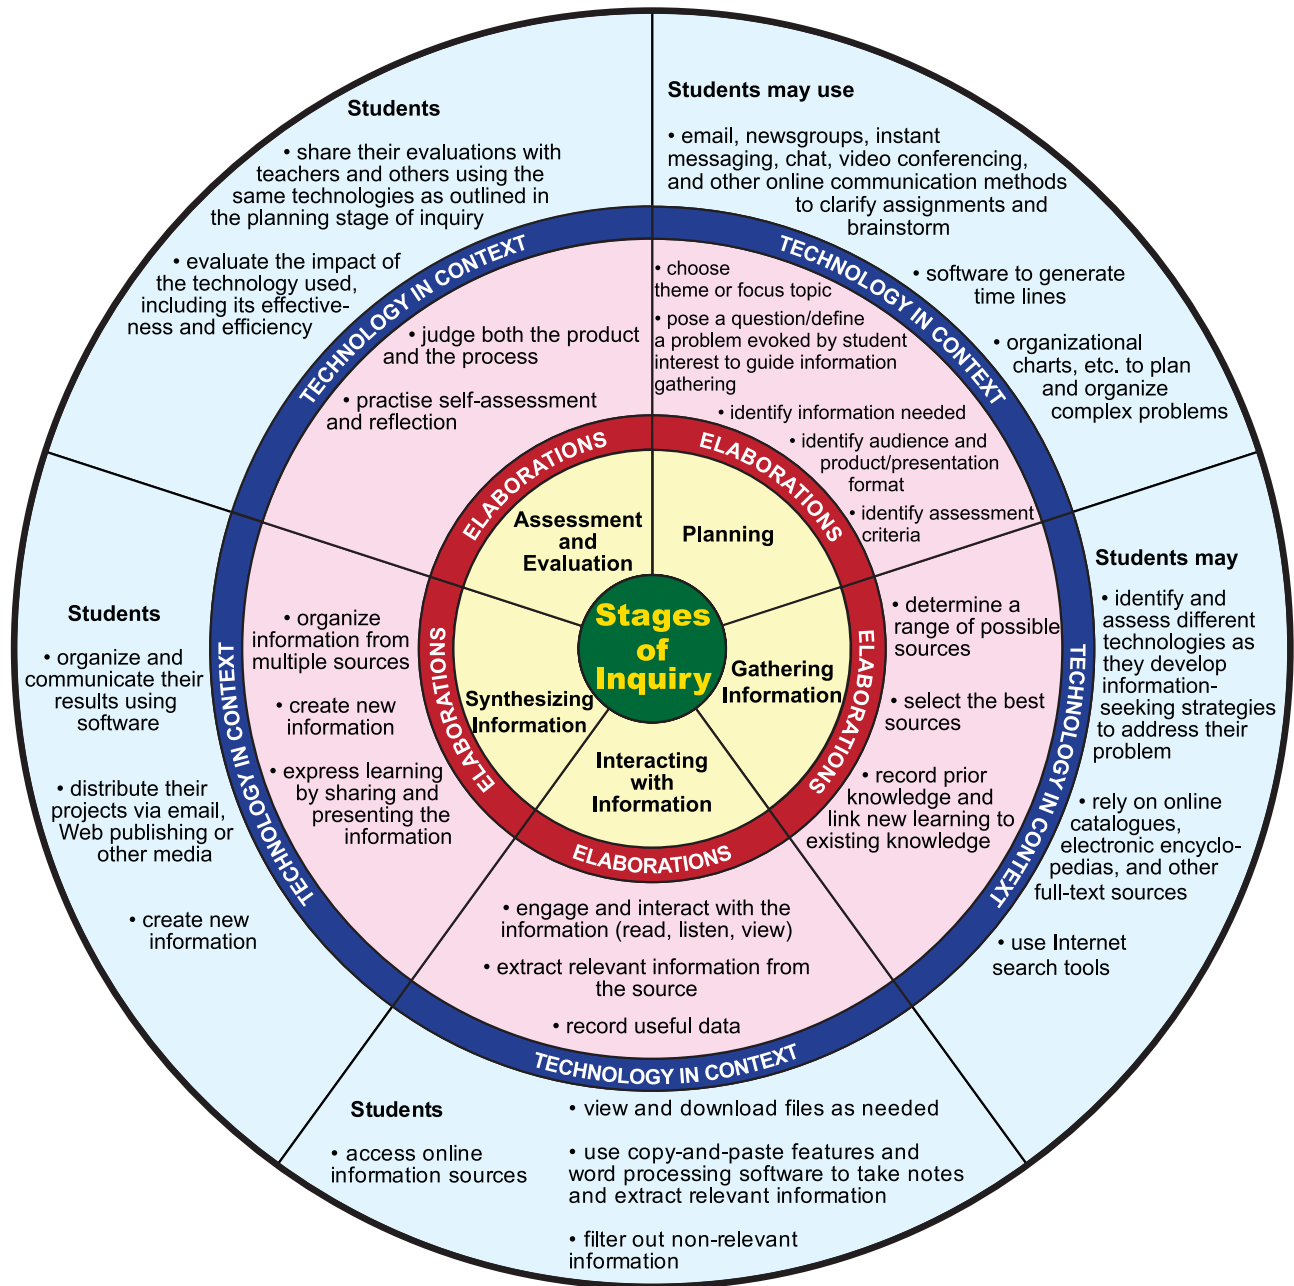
Stages of Inquiry

Planning

ELABORATIONS

• choose theme or focus topic
• pose a question/define a problem evoked by student interest to guide information gathering
• identify information needed
• identify audience and product/presentation format
• identify assessment criteria

TECHNOLOGY IN CONTEXT

Students may use
• email, newsgroups, instant messaging, chat, video conferencing, and other online communication methods to clarify assignments and brainstorm
• software to generate time lines
• organizational charts, etc. to plan and organize complex problems

Gathering Information

ELABORATIONS

• determine a range of possible sources
• select the best sources
• record prior knowledge and link new learning to existing knowledge

TECHNOLOGY IN CONTEXT

Students may
• identify and assess different technologies as they develop information-seeking strategies to address their problem
• rely on online catalogues, electronic encyclopedias, and other full-text sources
• use Internet search tools

Interacting with Information

ELABORATIONS

• engage and interact with the information (read, listen, view)
• extract relevant information from the source
• record useful data

TECHNOLOGY IN CONTEXT

Students
• access online information sources
• view and download files as needed
• use copy-and-paste features and word processing software to take notes and extract relevant information
• filter out non-relevant information

Synthesizing Information

ELABORATIONS

• organize information from multiple sources
• create new information
• express learning by sharing and presenting the information

TECHNOLOGY IN CONTEXT

Students
• organize and communicate their results using software
• distribute their projects via email, Web publishing or other media
• create new information

Assessment and Evaluation

ELABORATIONS

• judge both the product and the process
• practise self-assessment and reflection

TECHNOLOGY IN CONTEXT

Students
• share their evaluations with teachers and others using the same technologies as outlined in the planning stage of inquiry
• evaluate the impact of the technology used, including its effectiveness and efficiency